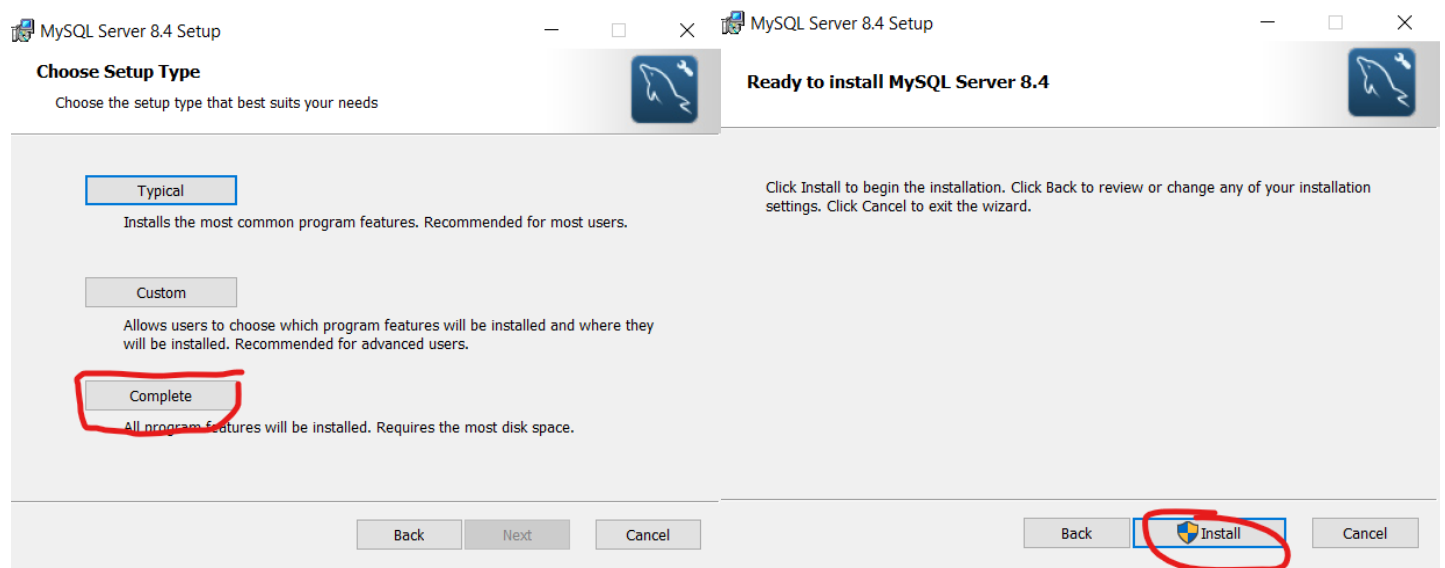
MySQL Server 8.4 Setup

Choose Setup Type

Choose the setup type that best suits your needs

Typical

Installs the most common program features. Recommended for most users.

Custom

Allows users to choose which program features will be installed and where they will be installed. Recommended for advanced users.

Complete

All program features will be installed. Requires the most disk space.

Back Next Cancel

MySQL Server 8.4 Setup

Ready to install MySQL Server 8.4

Click Install to begin the installation. Click Back to review or change any of your installation settings. Click Cancel to exit the wizard.

Back Install Cancel